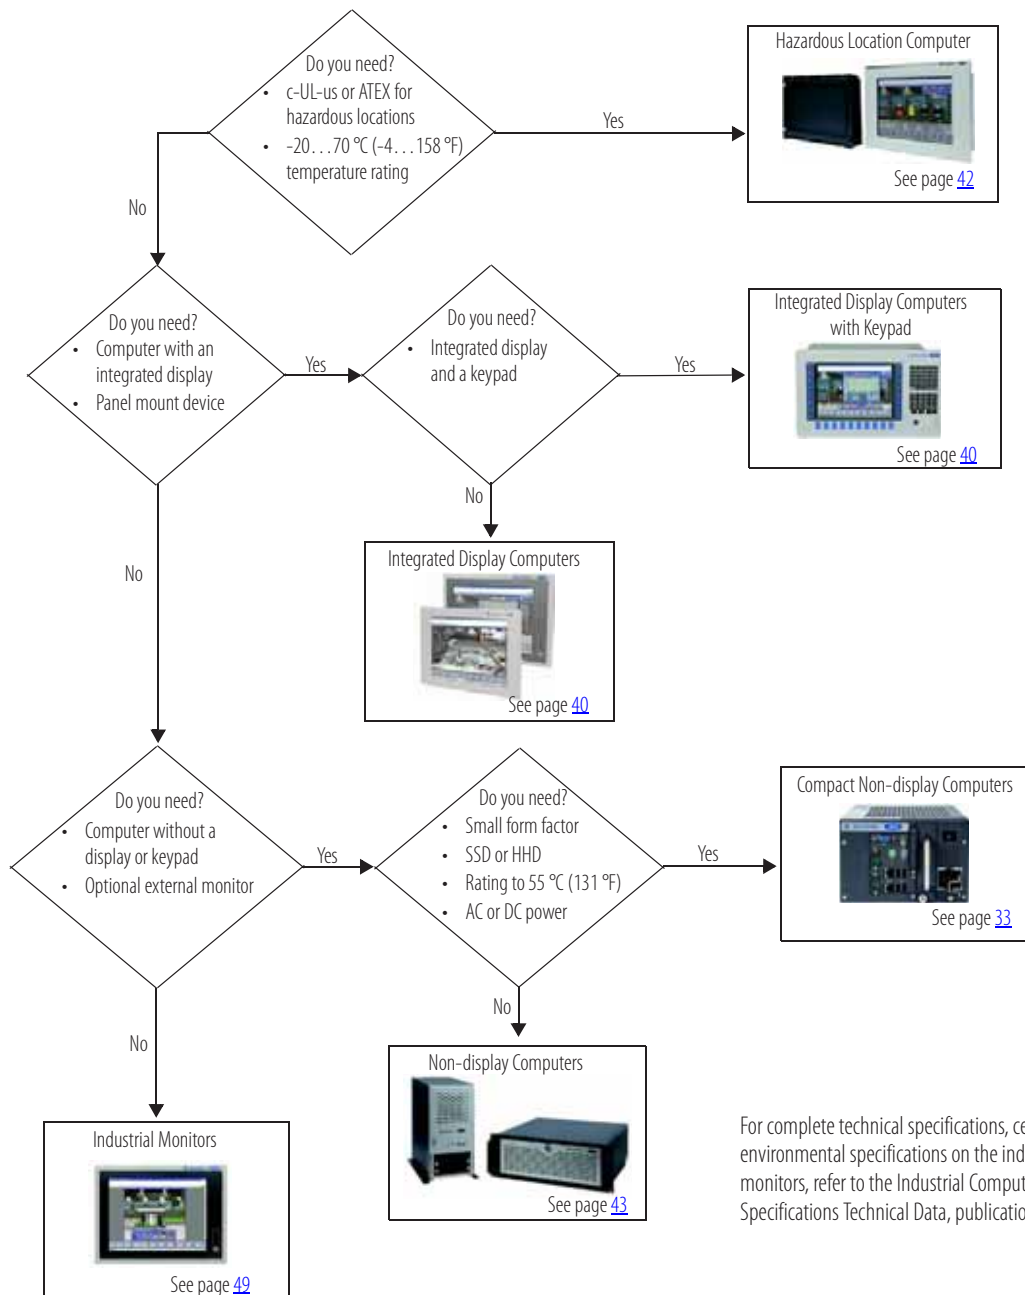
Do you need?
• c-UL-us or ATEX for hazardous locations
• -20…70 °C (-4…158 °F) temperature rating

Yes

Hazardous Location Computer
See page 42

No

Do you need?
• Computer with an integrated display
• Panel mount device

Yes

Do you need?
• Integrated display and a keypad

Yes

Integrated Display Computers with Keypad
See page 40

No

Integrated Display Computers
See page 40

No

Do you need?
• Computer without a display or keypad
• Optional external monitor

Yes

Do you need?
• Small form factor
• SSD or HHD
• Rating to 55 °C (131 °F)
• AC or DC power

Yes

Compact Non-display Computers
See page 33

No

Non-display Computers
See page 43

No

Industrial Monitors
See page 49

For complete technical specifications, ce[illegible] environmental specifications on the ind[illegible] monitors, refer to the Industrial Comput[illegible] Specifications Technical Data, publicatio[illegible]